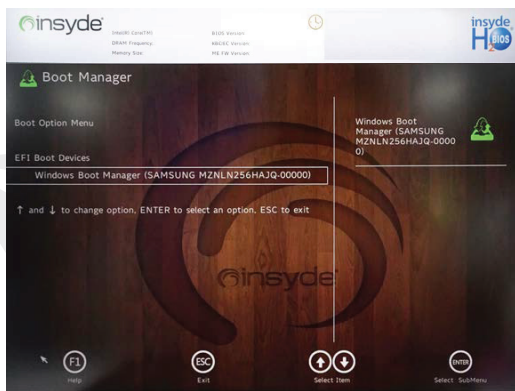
insyde

Intel(R) Core(TM)
DRAM Frequency:
Memory Size:

BIOS Version
KBC/EC Version
ME FW Version

insyde
H2O
BIOS

Boot Manager

Boot Option Menu

EFI Boot Devices
Windows Boot Manager (SAMSUNG MZNLN256HAJQ-00000)

↑ and ↓ to change option, ENTER to select an option, ESC to exit

Windows Boot Manager (SAMSUNG MZNLN256HAJQ-00000)

insyde

F1
Help

ESC
Exit

Select Item

ENTER
Select SubMenu